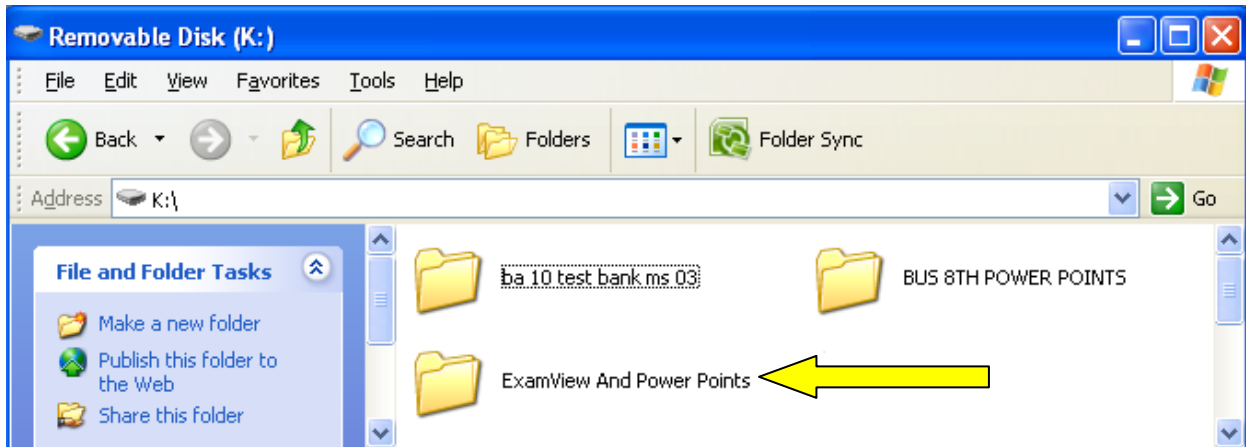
Removable Disk (K:)

File Edit View Favorites Tools Help

Back Search Folders Folder Sync

Address K:\ Go

File and Folder Tasks

Make a new folder

Publish this folder to the Web

Share this folder

ba 10 test bank ms 03

BUS 8TH POWER POINTS

ExamView And Power Points